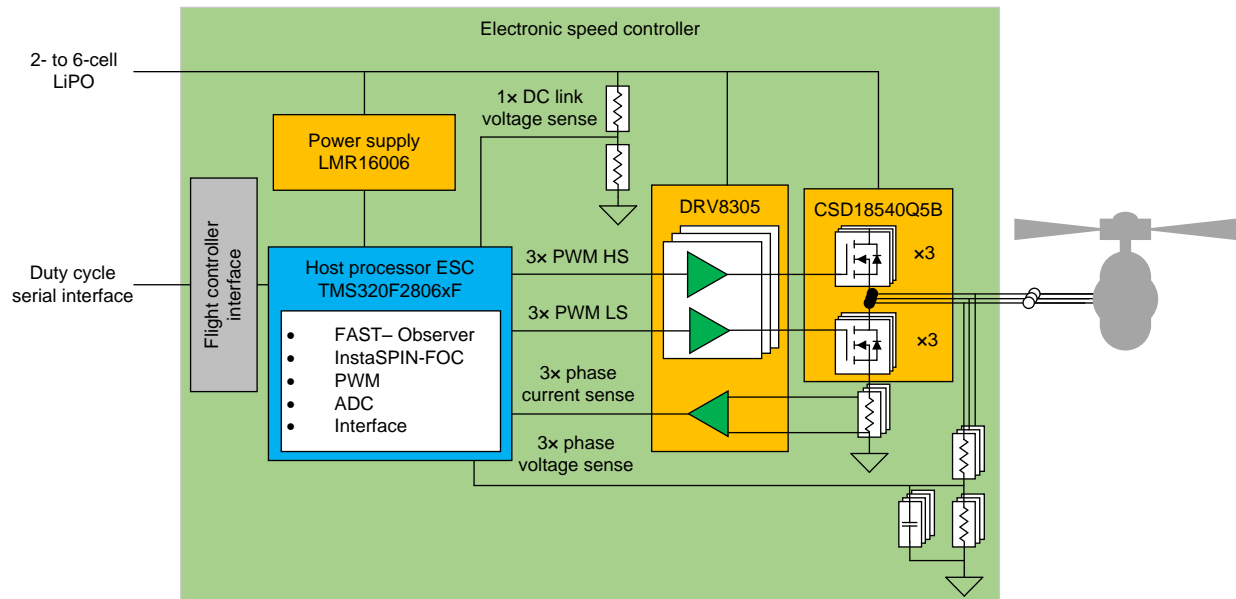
Electronic speed controller

2- to 6-cell LiPO

1× DC link voltage sense

Power supply LMR16006

DRV8305

CSD18540Q5B

Flight controller interface

Duty cycle serial interface

Host processor ESC TMS320F2806xF

- FAST– Observer
- InstaSPIN-FOC
- PWM
- ADC
- Interface

3× PWM HS

3× PWM LS

3× phase current sense

3× phase voltage sense

×3

×3